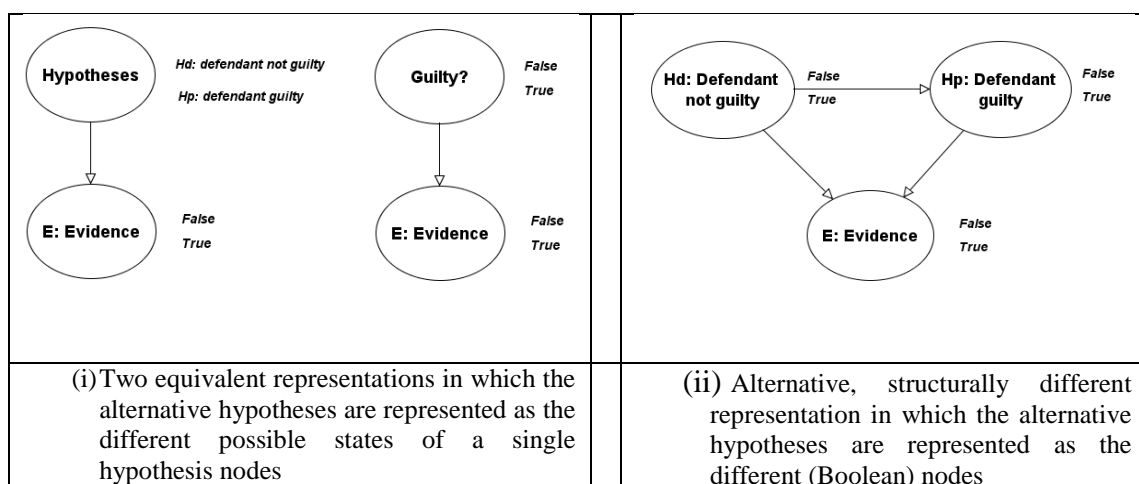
Hypotheses

Hd: defendant not guilty

Hp: defendant guilty

E: Evidence

False

True

Guilty?

False

True

E: Evidence

False

True

Hd: Defendant not guilty

False

True

Hp: Defendant guilty

False

True

E: Evidence

False

True

(i) Two equivalent representations in which the alternative hypotheses are represented as the different possible states of a single hypothesis nodes

(ii) Alternative, structurally different representation in which the alternative hypotheses are represented as the different (Boolean) nodes